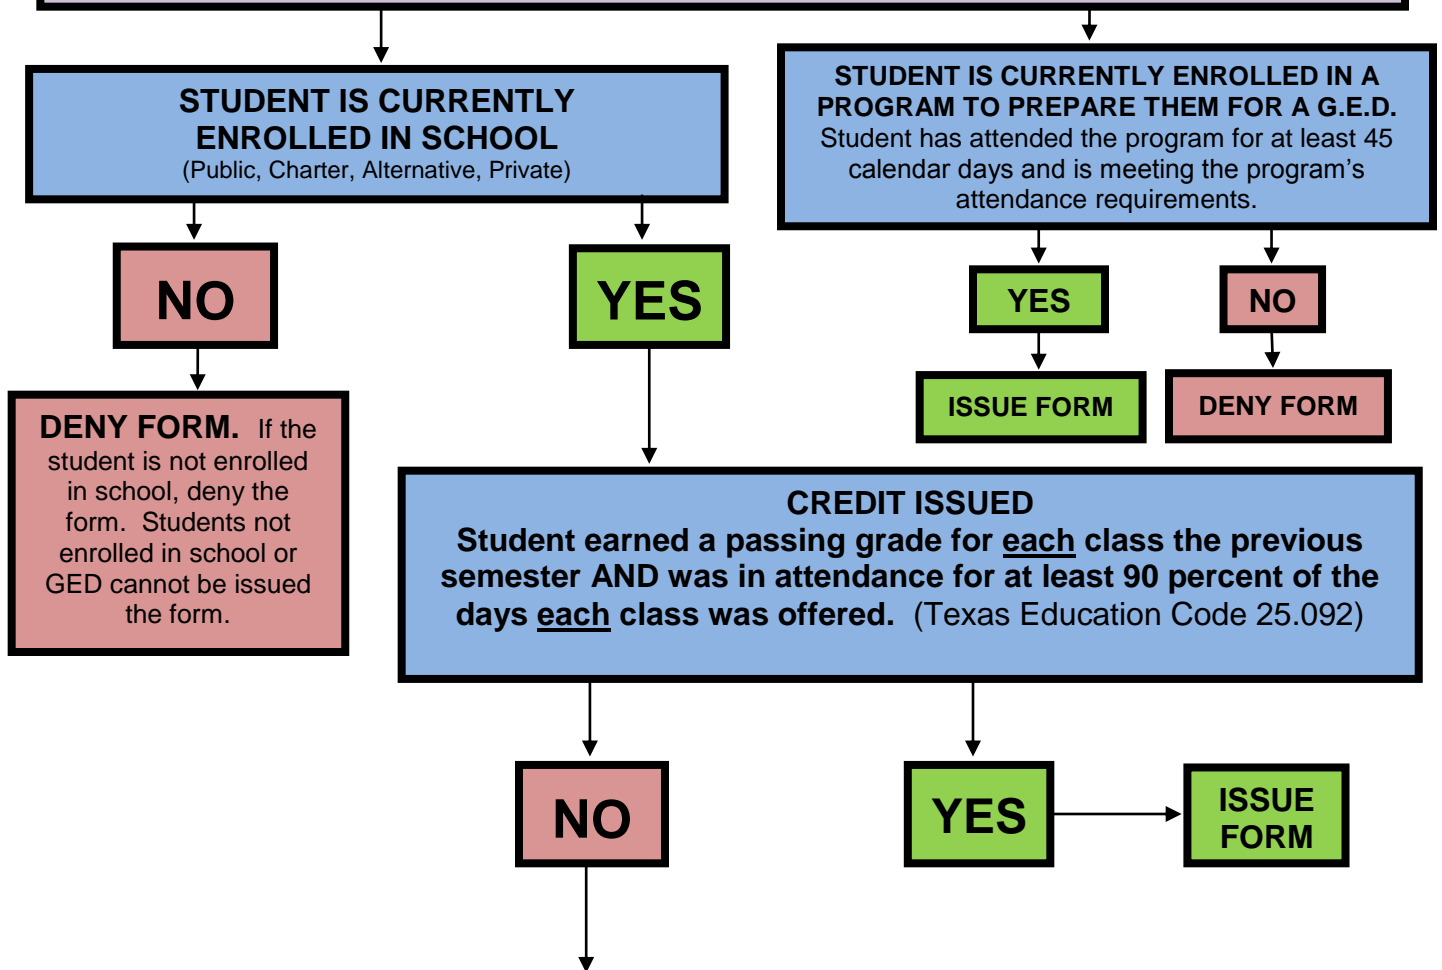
STUDENT IS CURRENTLY ENROLLED IN SCHOOL
(Public, Charter, Alternative, Private)

STUDENT IS CURRENTLY ENROLLED IN A PROGRAM TO PREPARE THEM FOR A G.E.D.
Student has attended the program for at least 45 calendar days and is meeting the program's attendance requirements.

NO

YES

YES

NO

ISSUE FORM

DENY FORM

DENY FORM. If the student is not enrolled in school, deny the form. Students not enrolled in school or GED cannot be issued the form.

CREDIT ISSUED
Student earned a passing grade for each class the previous semester AND was in attendance for at least 90 percent of the days each class was offered. (Texas Education Code 25.092)

NO

YES

ISSUE FORM